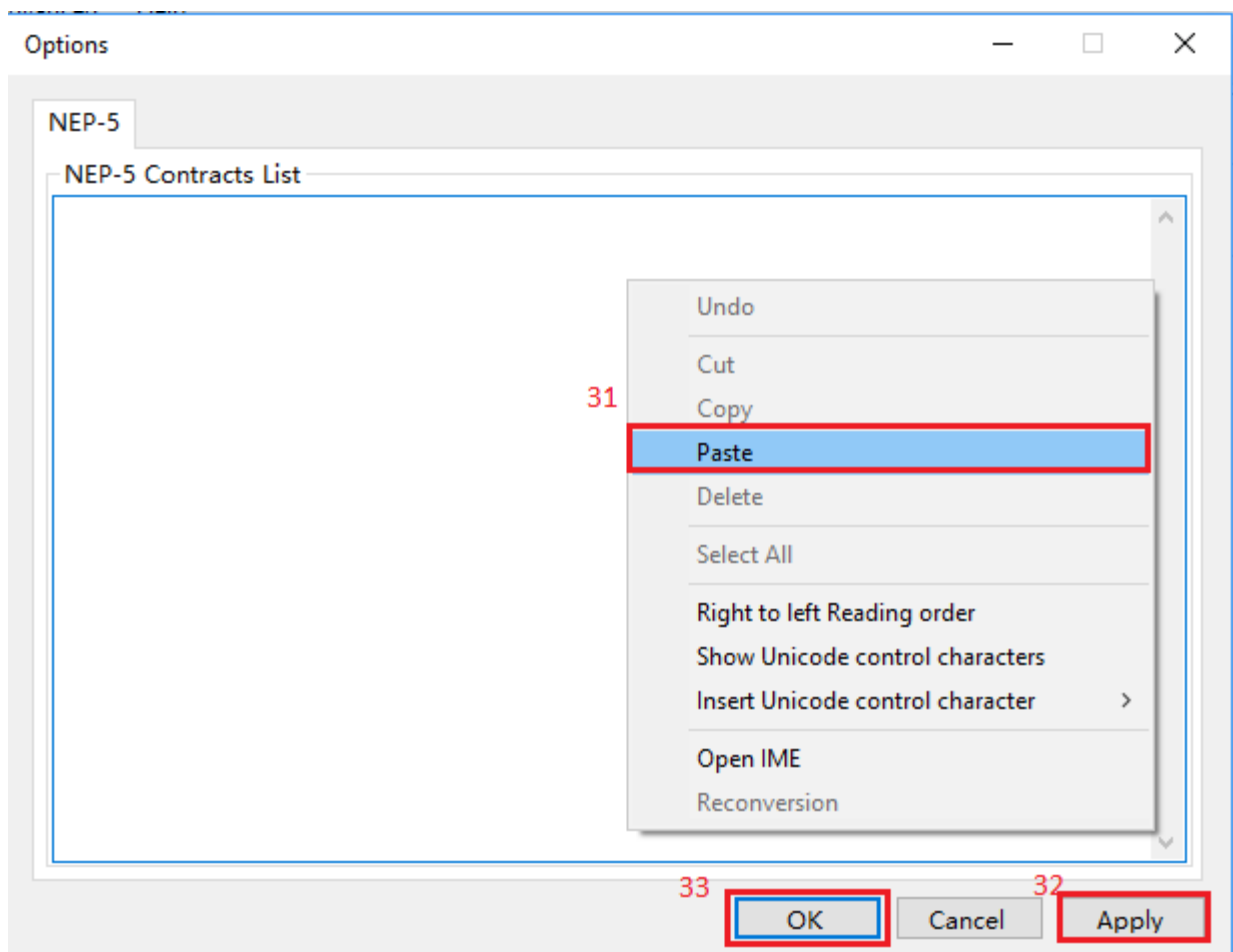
Options

NEP-5

NEP-5 Contracts List

Undo

Cut

31

Copy

Paste

Delete

Select All

Right to left Reading order

Show Unicode control characters

Insert Unicode control character >

Open IME

Reconversion

33

32

OK

Cancel

Apply